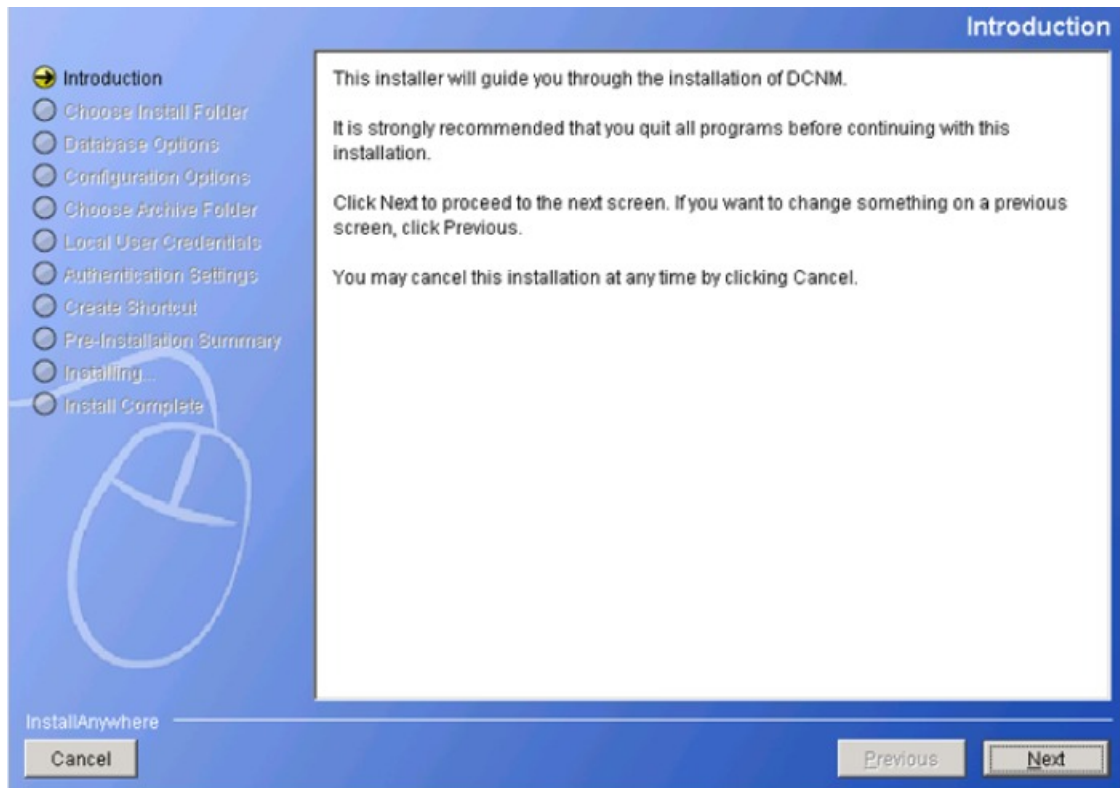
Introduction

Introduction
Choose Install Folder
Database Options
Configuration Options
Choose Archive Folder
Local User Credentials
Authentication Settings
Create Shortcut
Pre-Installation Summary
Installing...
Install Complete

This installer will guide you through the installation of DCNM.

It is strongly recommended that you quit all programs before continuing with this installation.

Click Next to proceed to the next screen. If you want to change something on a previous screen, click Previous.

You may cancel this installation at any time by clicking Cancel.

InstallAnywhere

Cancel

Previous

Next